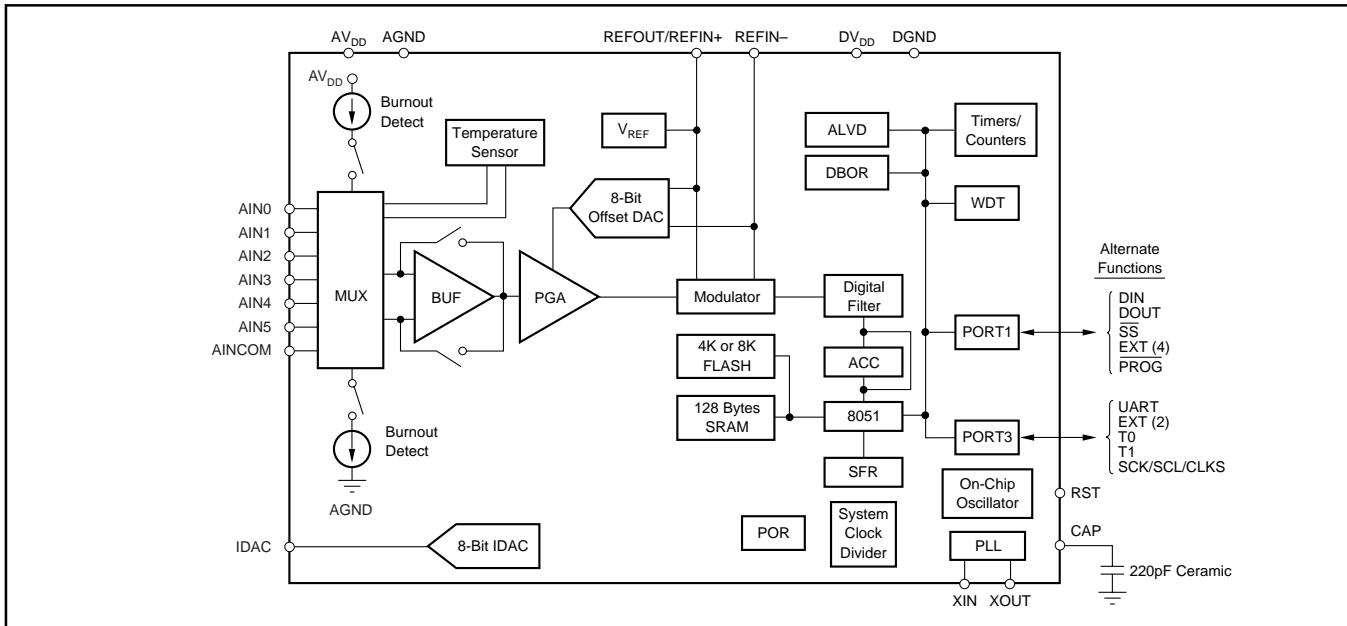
$AV_{DD}$ AGND REFOUT/REFIN+ REFIN– $DV_{DD}$ DGND

$AV_{DD}$

Burnout Detect

Temperature Sensor

$V_{REF}$

ALVD

Timers/ Counters

DBOR

WDT

8-Bit Offset DAC

AIN0
AIN1
AIN2
AIN3
AIN4
AIN5
AINCOM

MUX

BUF

PGA

Modulator

Digital Filter

Alternate Functions

PORT1

DIN
DOUT
$\overline{SS}$
EXT (4)
$\overline{PROG}$

4K or 8K FLASH

ACC

128 Bytes SRAM

8051

PORT3

UART
EXT (2)
T0
T1
SCK/SCL/CLKS

Burnout Detect

AGND

SFR

On-Chip Oscillator

RST

POR

System Clock Divider

PLL

CAP

IDAC

8-Bit IDAC

220pF Ceramic

XIN XOUT